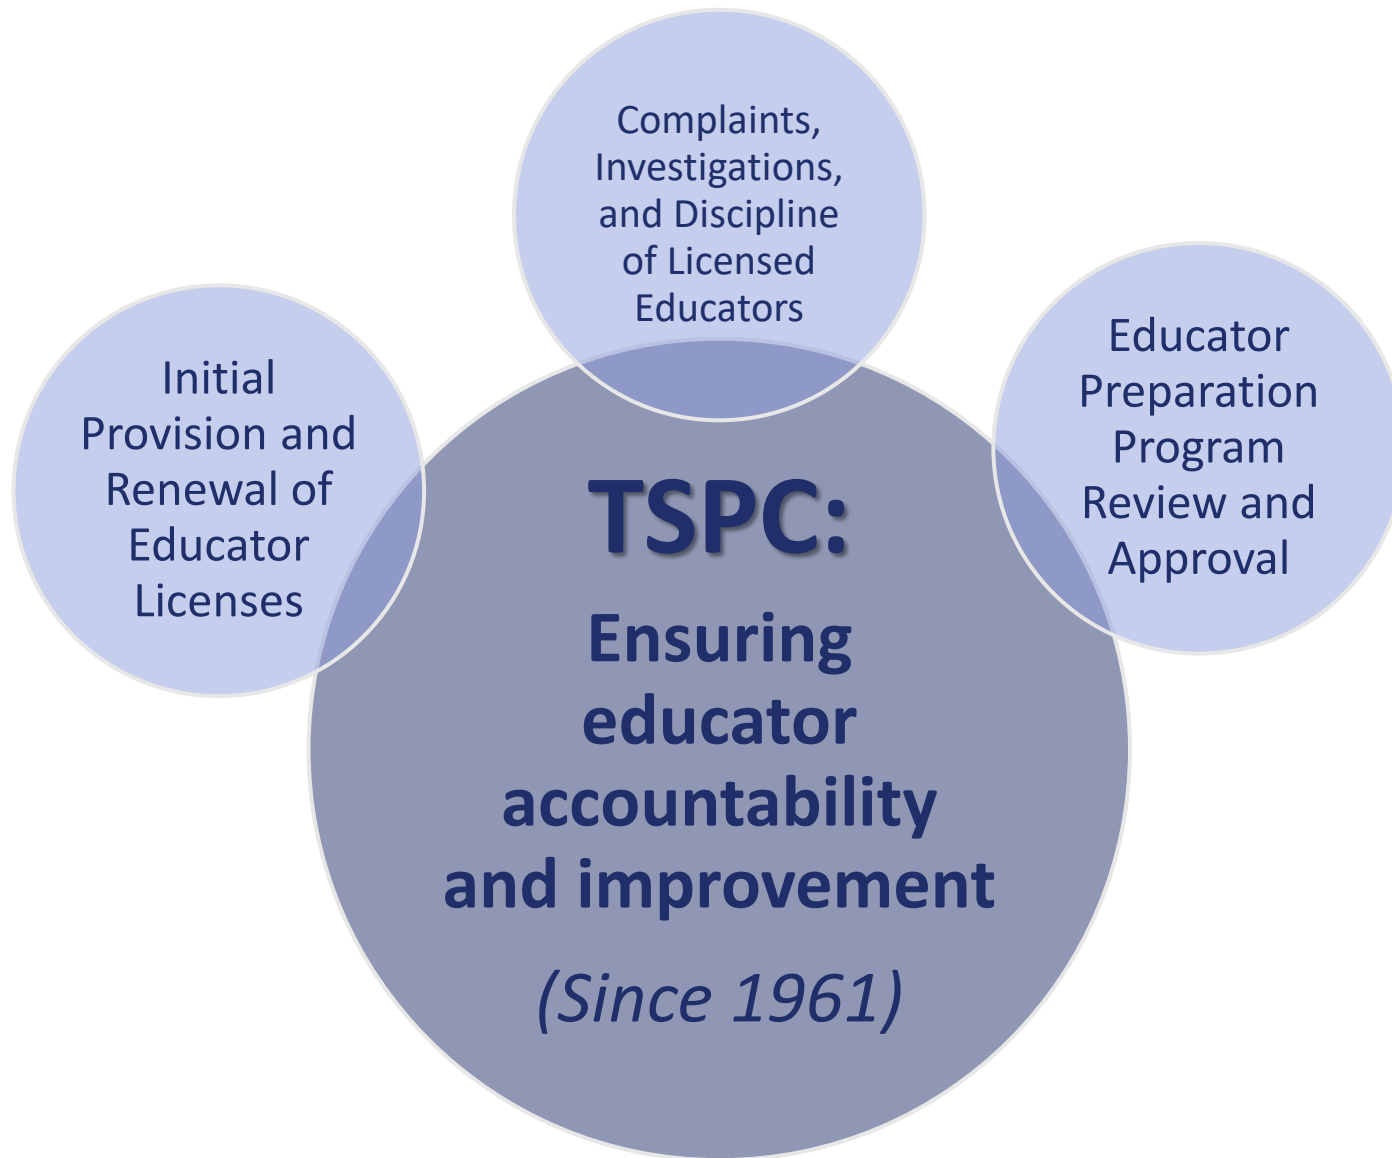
Complaints, Investigations, and Discipline of Licensed Educators

Initial Provision and Renewal of Educator Licenses

Educator Preparation Program Review and Approval

TSPC:

Ensuring educator accountability and improvement

(Since 1961)